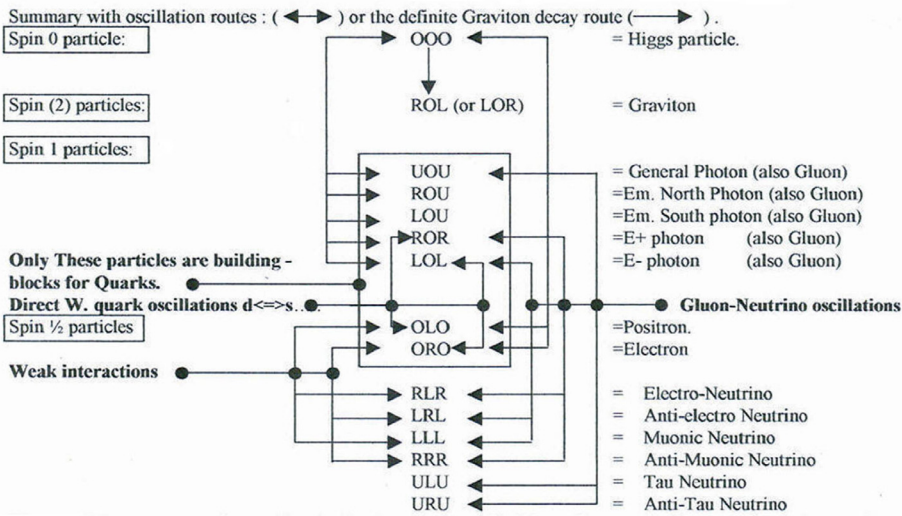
Summary with oscillation routes : ( ⟷ ) or the definite Graviton decay route (⟶ ).

Spin 0 particle:

OOO = Higgs particle.

Spin (2) particles:

ROL (or LOR) = Graviton

Spin 1 particles:

UOU = General Photon (also Gluon)
ROU =Em. North Photon (also Gluon)
LOU =Em. South photon (also Gluon)
ROR =E+ photon (also Gluon)
LOL =E- photon (also Gluon)

Only These particles are building - blocks for Quarks.

Direct W. quark oscillations d<=>s..

Gluon-Neutrino oscillations

Spin ½ particles

OLO =Positron.
ORO =Electron

Weak interactions

RLR = Electro-Neutrino
LRL = Anti-electro Neutrino
LLL = Muonic Neutrino
RRR = Anti-Muonic Neutrino
ULU = Tau Neutrino
URU = Anti-Tau Neutrino